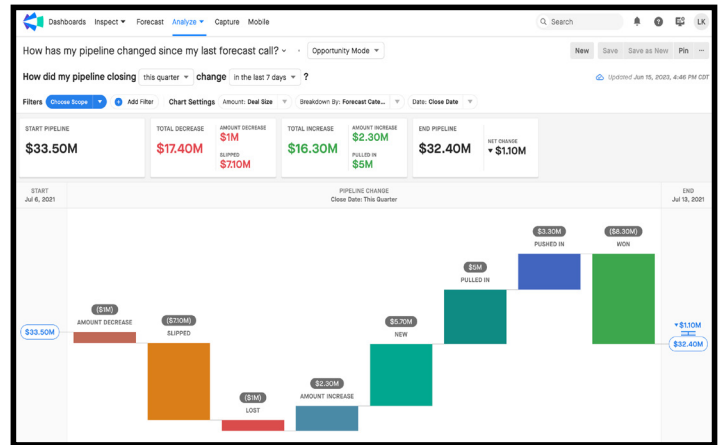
Dashboards Inspect Forecast Analyze Capture Mobile

Search

LK

How has my pipeline changed since my last forecast call? Opportunity Mode

New Save Save as New Pin

How did my pipeline closing this quarter change in the last 7 days ?

Updated Jun 15, 2023, 4:46 PM CDT

Filters Choose Scope Add Filter Chart Settings Amount: Deal Size Breakdown By: Forecast Cate... Date: Close Date

START PIPELINE
$33.50M

TOTAL DECREASE
$17.40M

AMOUNT DECREASE
$1M

SLIPPED
$7.10M

TOTAL INCREASE
$16.30M

AMOUNT INCREASE
$2.30M

PULLED IN
$5M

END PIPELINE
$32.40M

NET CHANGE
▼$1.10M

START
Jul 6, 2021

PIPELINE CHANGE
Close Date: This Quarter

END
Jul 13, 2021

$33.50M

($1M)
AMOUNT DECREASE

($7.10M)
SLIPPED

($1M)
LOST

$2.30M
AMOUNT INCREASE

$5.70M
NEW

$5M
PULLED IN

$3.30M
PUSHED IN

($8.30M)
WON

▼$1.10M

$32.40M